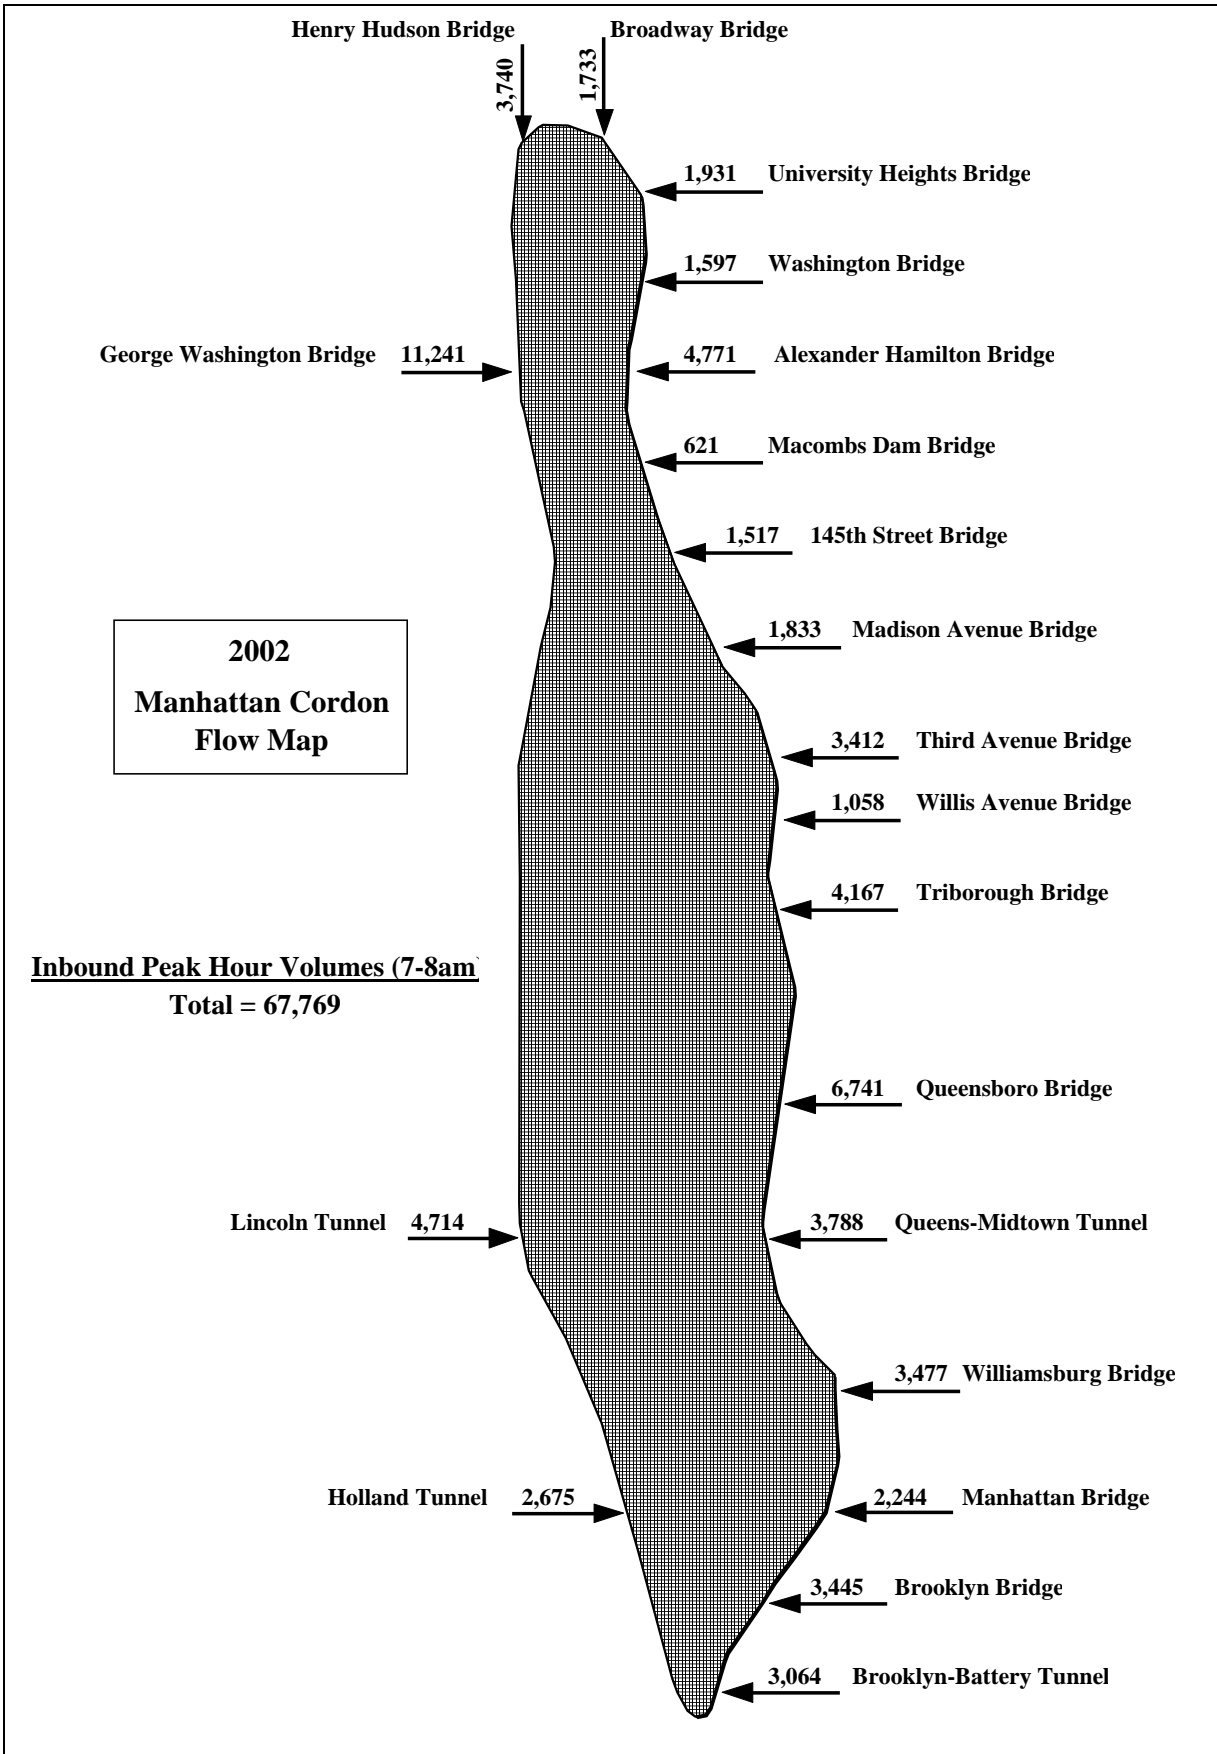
Henry Hudson Bridge
3,740
Broadway Bridge
1,733

1,931 University Heights Bridge

1,597 Washington Bridge

George Washington Bridge 11,241

4,771 Alexander Hamilton Bridge

621 Macombs Dam Bridge

1,517 145th Street Bridge

1,833 Madison Avenue Bridge

2002
Manhattan Cordon Flow Map

3,412 Third Avenue Bridge

1,058 Willis Avenue Bridge

4,167 Triborough Bridge

Inbound Peak Hour Volumes (7-8am)
Total = 67,769

6,741 Queensboro Bridge

Lincoln Tunnel 4,714

3,788 Queens-Midtown Tunnel

3,477 Williamsburg Bridge

Holland Tunnel 2,675

2,244 Manhattan Bridge

3,445 Brooklyn Bridge

3,064 Brooklyn-Battery Tunnel